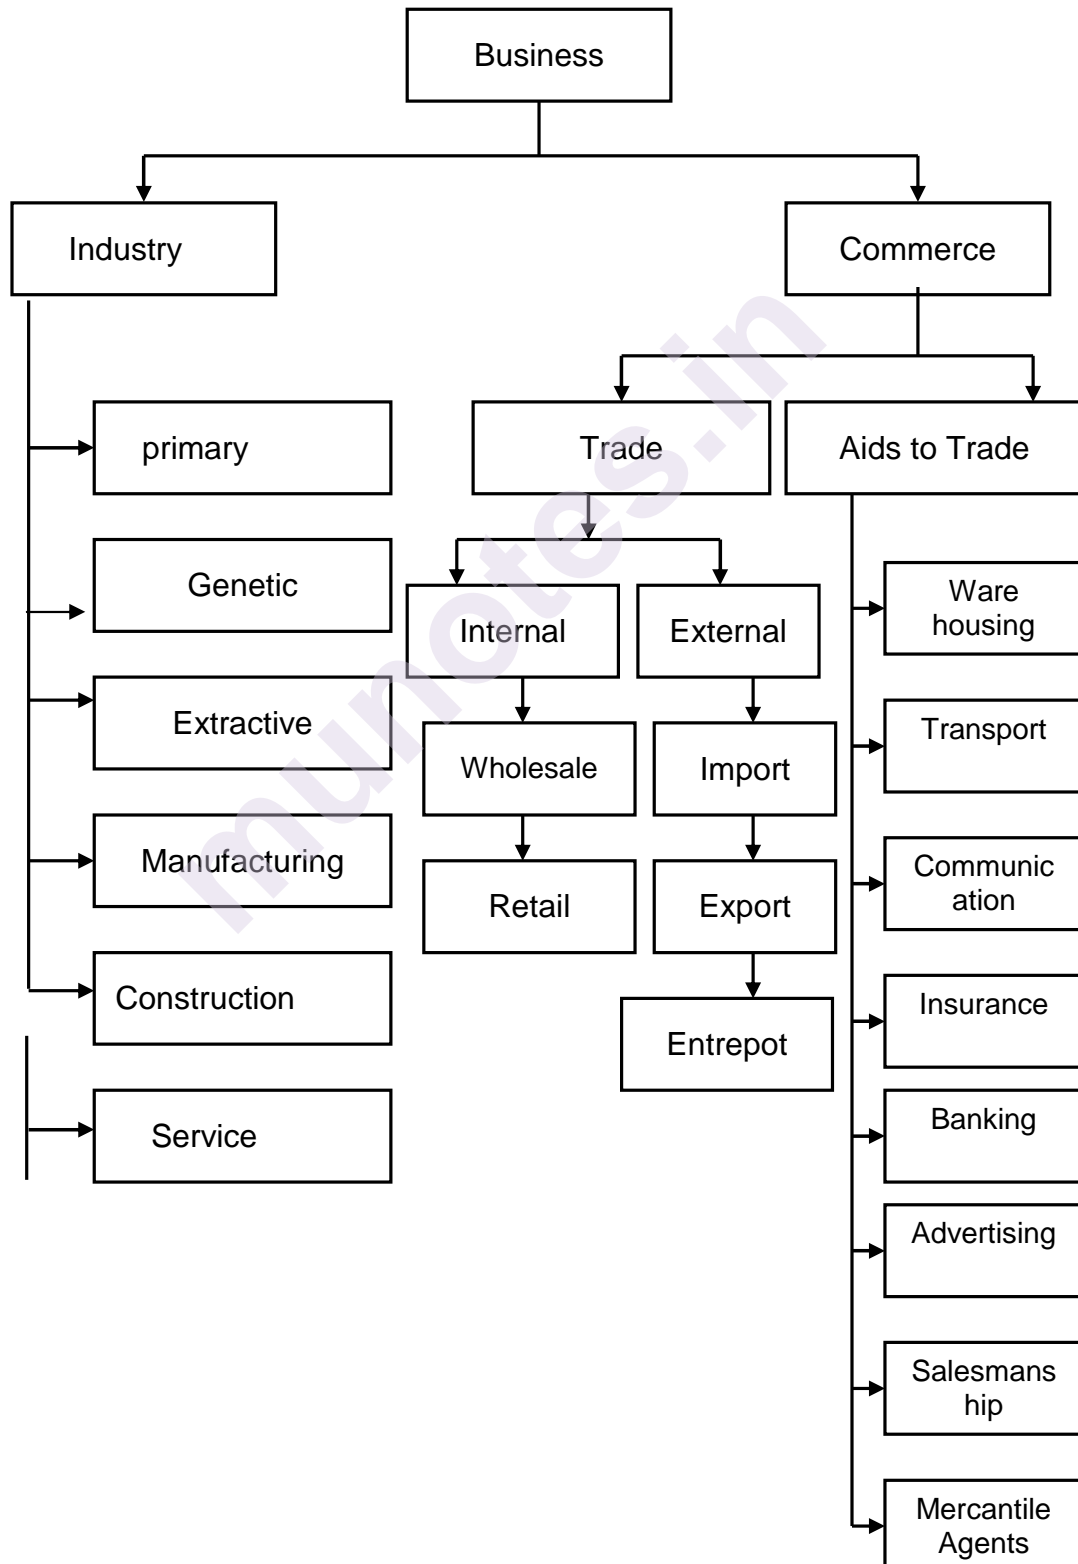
Business

Industry

Commerce

primary

Genetic

Extractive

Manufacturing

Construction

Service

Trade

Aids to Trade

Internal

External

Wholesale

Retail

Import

Export

Entrepot

Ware housing

Transport

Communic ation

Insurance

Banking

Advertising

Salesmans hip

Mercantile Agents

munotes.in